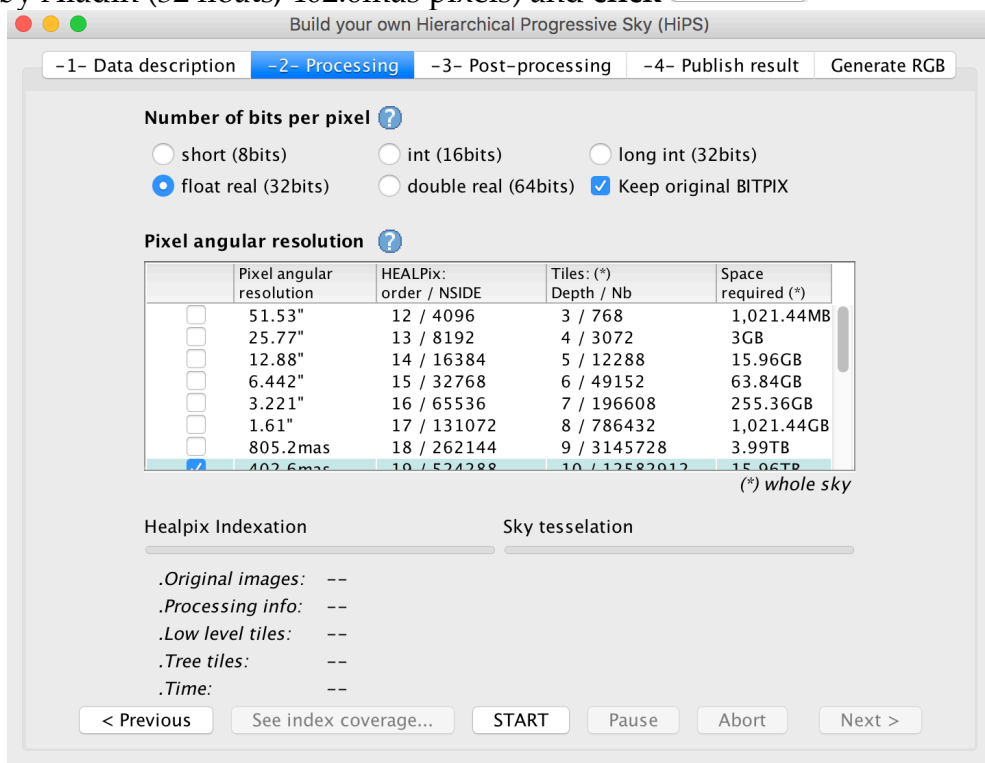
Build your own Hierarchical Progressive Sky (HiPS)

-1- Data description | -2- Processing | -3- Post-processing | -4- Publish result | Generate RGB

Number of bits per pixel

short (8bits)
int (16bits)
long int (32bits)
float real (32bits)
double real (64bits)
Keep original BITPIX

Pixel angular resolution

| | Pixel angular resolution | HEALPix: order / NSIDE | Tiles: (*) Depth / Nb | Space required (*) |
|---|---|---|---|---|
| | 51.53" | 12 / 4096 | 3 / 768 | 1,021.44MB |
| | 25.77" | 13 / 8192 | 4 / 3072 | 3GB |
| | 12.88" | 14 / 16384 | 5 / 12288 | 15.96GB |
| | 6.442" | 15 / 32768 | 6 / 49152 | 63.84GB |
| | 3.221" | 16 / 65536 | 7 / 196608 | 255.36GB |
| | 1.61" | 17 / 131072 | 8 / 786432 | 1,021.44GB |
| | 805.2mas | 18 / 262144 | 9 / 3145728 | 3.99TB |
| ✓ | 402.6mas | 19 / 524288 | 10 / 12582912 | 15.96TB |

(*) whole sky

Healpix Indexation
Sky tesselation

.Original images: --
.Processing info: --
.Low level tiles: --
.Tree tiles: --
.Time: --

< Previous | See index coverage... | START | Pause | Abort | Next >